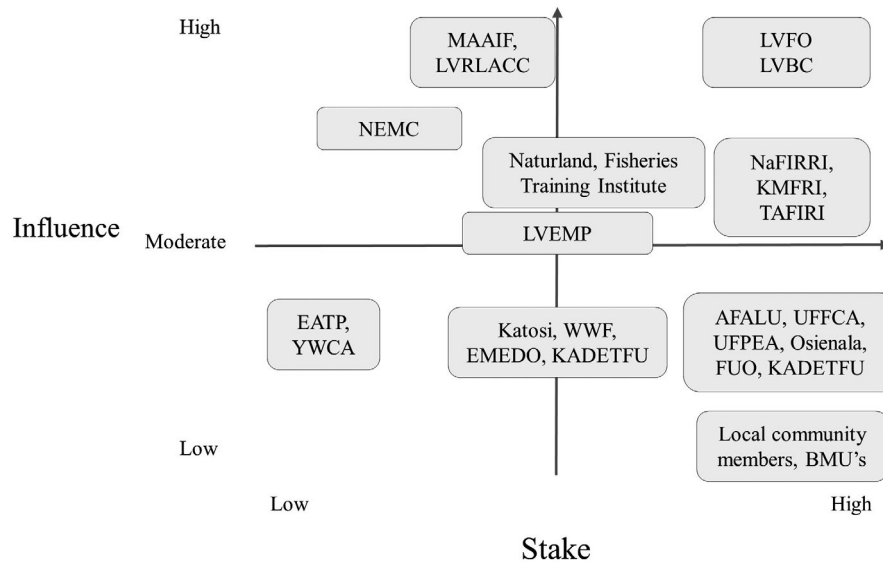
High

MAAIF, LVRLACC

LVFO LVBC

NEMC

Naturland, Fisheries Training Institute

NaFIRRI, KMFRI, TAFIRI

Influence

Moderate

LVEMP

EATP, YWCA

Katosi, WWF, EMEDO, KADETFU

AFALU, UFFCA, UFPEA, Osienala, FUO, KADETFU

Low

Local community members, BMU's

Low

High

Stake